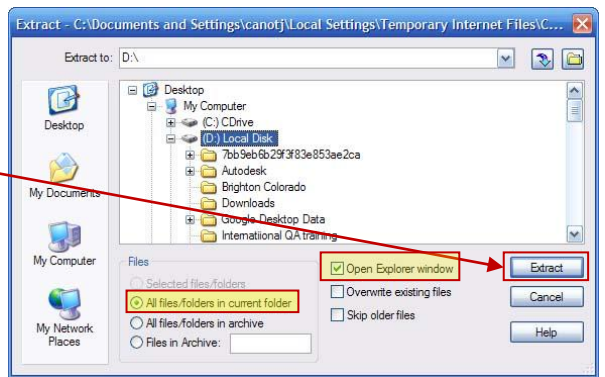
Extract - C:\Documents and Settings\canotj\Local Settings\Temporary Internet Files\C...

Extract to: D:\

Desktop
My Documents
My Computer
My Network Places

Desktop
My Computer
(C:) CDrive
(D:) Local Disk
7bb9eb6b29f3f83e853ae2ca
Autodesk
Brighton Colorado
Downloads
Google Desktop Data
Internatiional QA training

Files
Selected files/folders
All files/folders in current folder
All files/folders in archive
Files in Archive:

Open Explorer window
Overwrite existing files
Skip older files

Extract
Cancel
Help